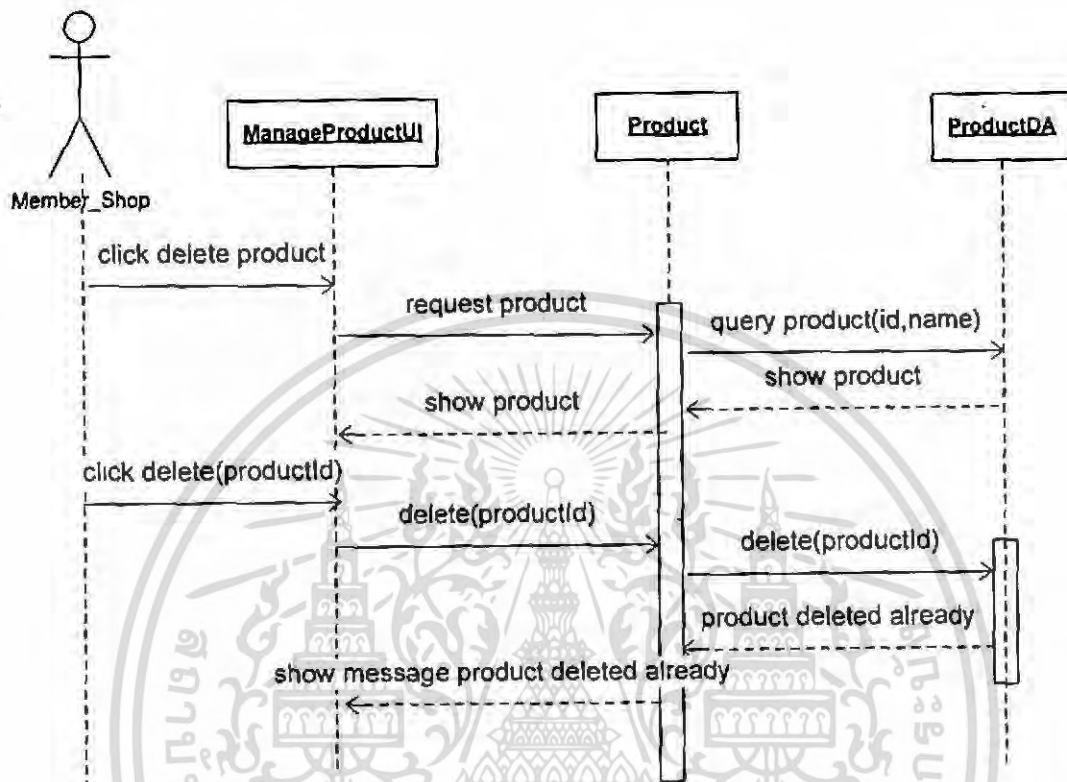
Member_Shop

ManageProductUI

Product

ProductDA

click delete product

request product

query product(id,name)

show product

show product

click delete(productId)

delete(productId)

delete(productId)

product deleted already

show message product deleted already